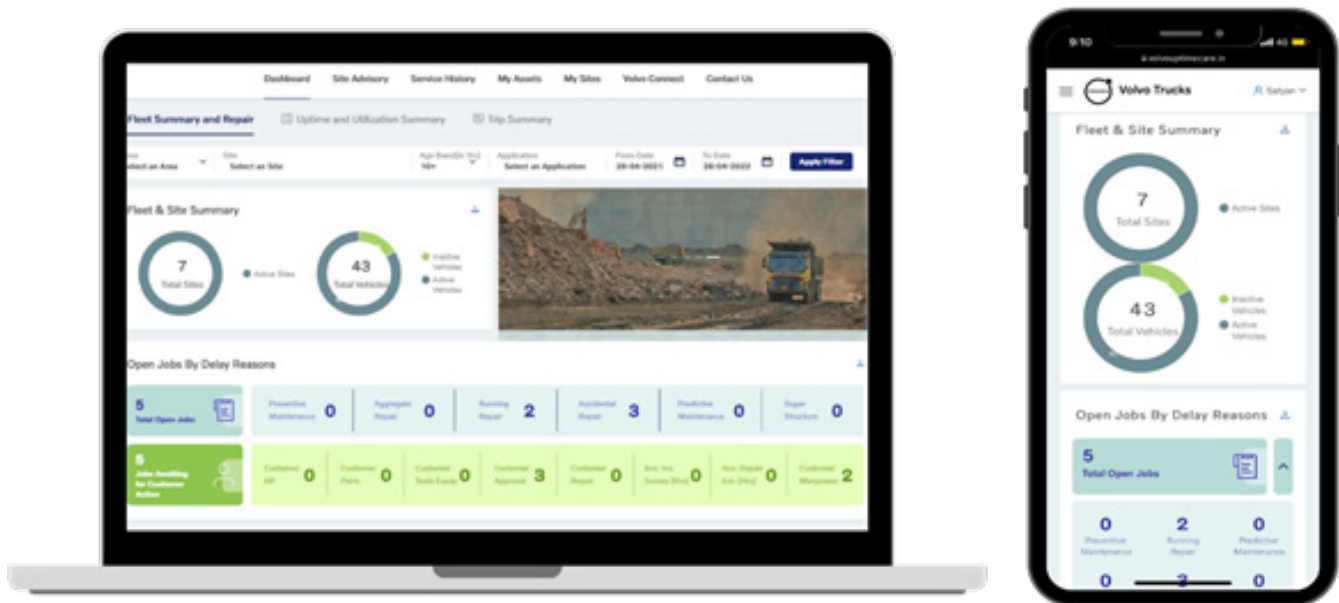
Dashboard Site Advisory Service History My Assets My Sites Volvo Connect Contact Us

Fleet Summary and Repair Uptime and Utilisation Summary Trip Summary

Area Select an Area Site Select an Site Age Band(in Yrs) 10+ Application Select an Application From Date 26-04-2021 To Date 26-04-2022 Apply Filter

Fleet & Site Summary

7 Total Sites

Active Sites

43 Total Vehicles

Inactive Vehicles

Active Vehicles

Open Jobs By Delay Reasons

5 Total Open Jobs

Preventive Maintenance 0

Aggregate Repair 0

Running Repair 2

Accidental Repair 3

Predictive Maintenance 0

Super Structure 0

5 Jobs Awaiting for Customer Action

Customer AR 0

Customer Parts 0

Customer Tools Equip 0

Customer Approval 3

Customer Repair 0

Acc. Ins. Survey [Hrs] 0

Acc. Repair Est. [Hrs] 0

Customer Manpower 2

9:10

4G

volvouptimecare.in

Volvo Trucks

Satyam

Fleet & Site Summary

7 Total Sites

Active Sites

43 Total Vehicles

Inactive Vehicles

Active Vehicles

Open Jobs By Delay Reasons

5 Total Open Jobs

0 Preventive Maintenance

2 Running Repair

0 Predictive Maintenance

0

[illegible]

0